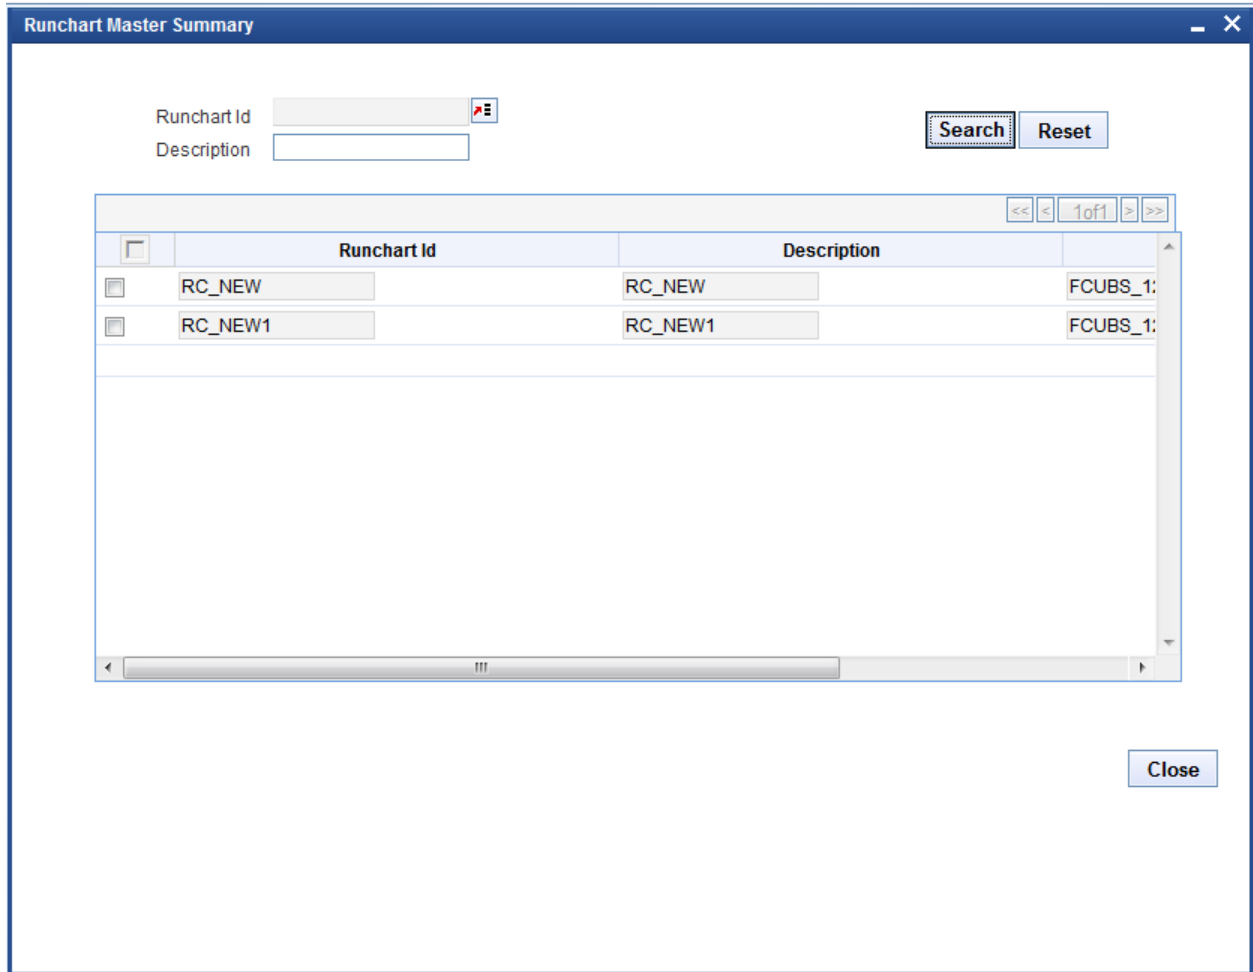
Runchart Master Summary

Runchart Id

Description

Search Reset

<< < 1of1 > >>

| | Runchart Id | Description | |
|---|---|---|---|
| | RC_NEW | RC_NEW | FCUBS_1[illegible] |
| | RC_NEW1 | RC_NEW1 | FCUBS_1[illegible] |

Close